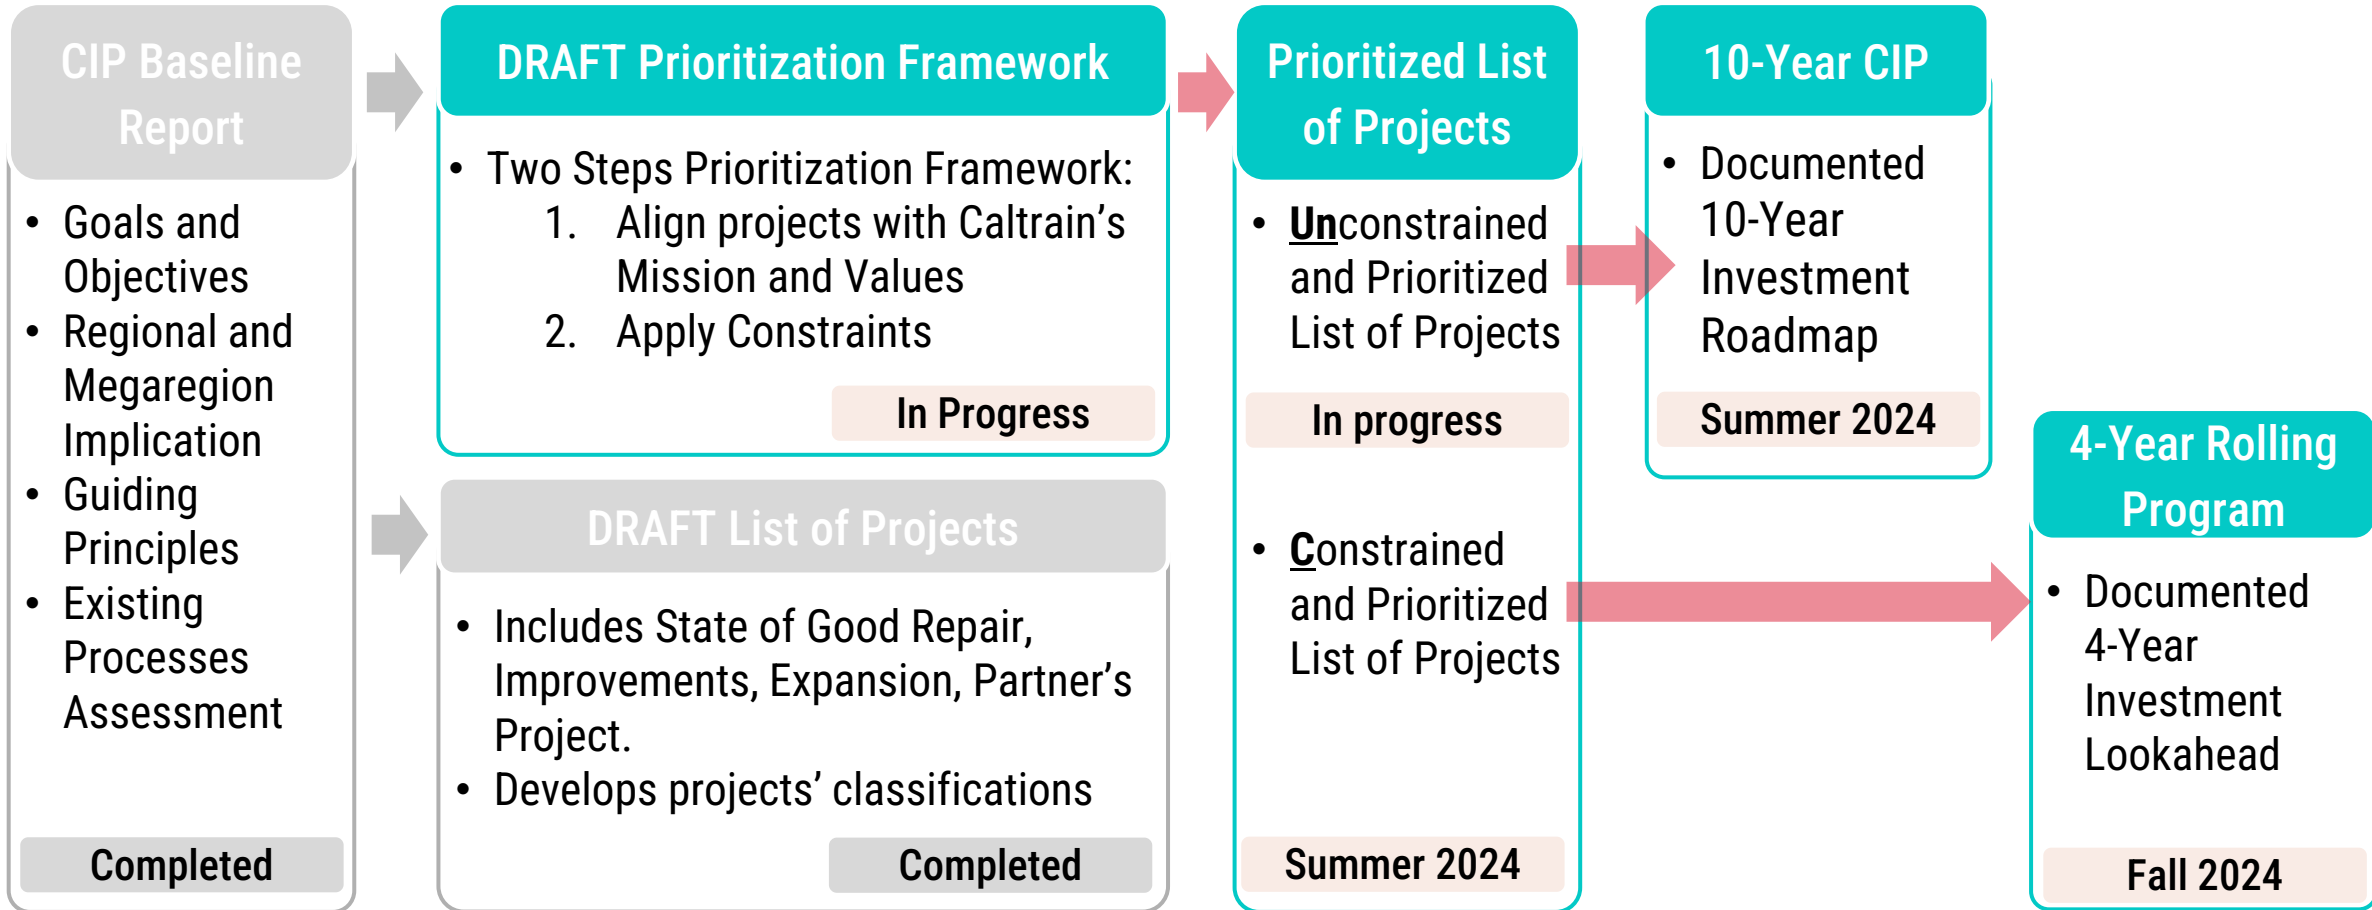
CIP Baseline Report

- Goals and Objectives
- Regional and Megaregion Implication
- Guiding Principles
- Existing Processes Assessment

Completed

DRAFT Prioritization Framework

- Two Steps Prioritization Framework:
  1. Align projects with Caltrain's Mission and Values
  2. Apply Constraints

In Progress

DRAFT List of Projects

- Includes State of Good Repair, Improvements, Expansion, Partner's Project.
- Develops projects' classifications

Completed

Prioritized List of Projects

- Unconstrained and Prioritized List of Projects

In progress

- Constrained and Prioritized List of Projects

Summer 2024

10-Year CIP

- Documented 10-Year Investment Roadmap

Summer 2024

4-Year Rolling Program

- Documented 4-Year Investment Lookahead

Fall 2024